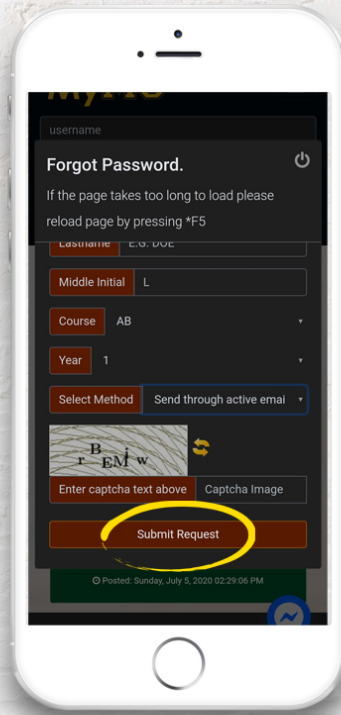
MyMU

username

Forgot Password.

If the page takes too long to load please reload page by pressing *F5

Lastname E.G. DOE

Middle Initial L

Course AB

Year 1

Select Method Send through active emai

rBEMw

Enter captcha text above Captcha Image

Submit Request

Posted: Sunday, July 5, 2020 02:29:06 PM